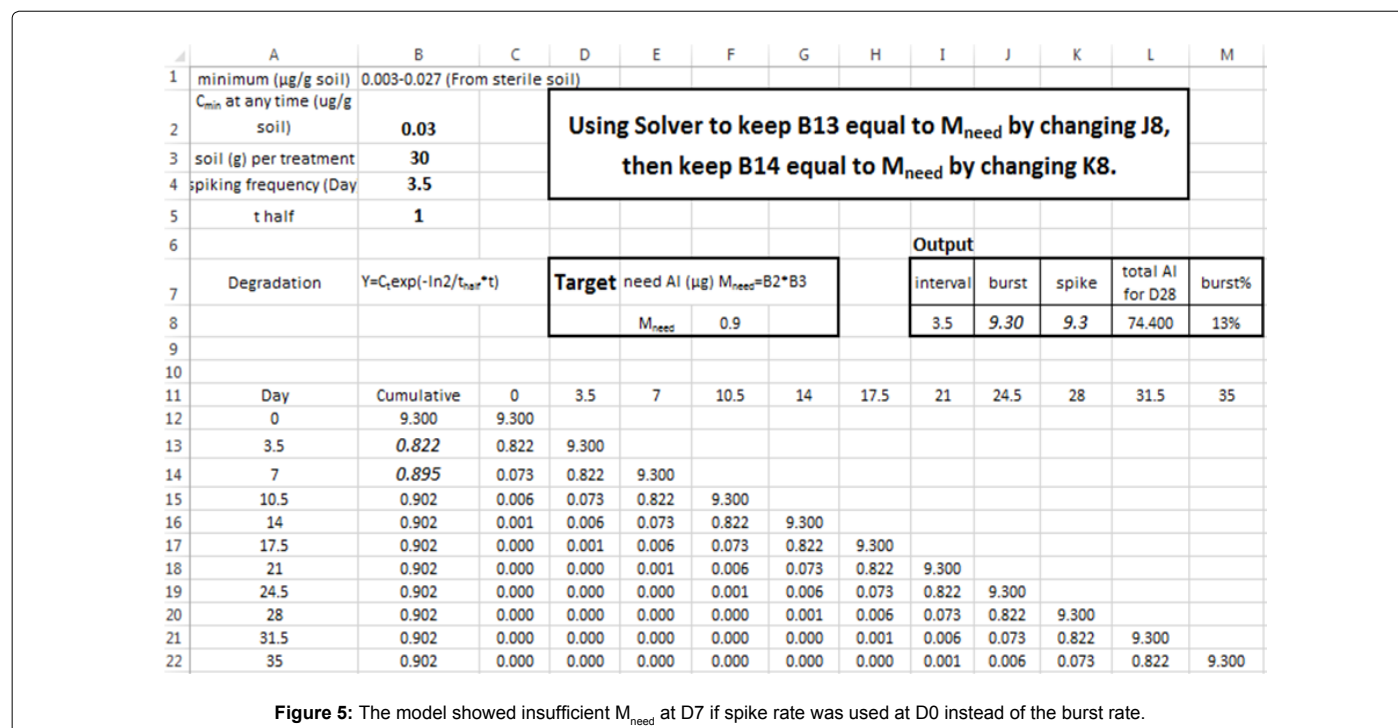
|  | A | B | C | D | E | F | G | H | I | J | K | L | M |
|---|---|---|---|---|---|---|---|---|---|---|---|---|---|
| 1 | minimum (μg/g soil) | 0.003-0.027 (From sterile soil) | | | | | | | | | | | |
| 2 | $C_{min}$ at any time (ug/g soil) | 0.03 | | | | | | | | | | | |
| 3 | soil (g) per treatment | 30 | | | | | | | | | | | |
| 4 | spiking frequency (Day | 3.5 | | | | | | | | | | | |
| 5 | t half | 1 | | | | | | | | | | | |
| 6 | | | | | | | | | Output | | | | |
| 7 | Degradation | $Y=C_t exp(-ln2/t_{half}*t)$ | | Target | need AI (μg) $M_{need}$=B2*B3 | | | | interval | burst | spike | total AI for D28 | burst% |
| 8 | | | | | $M_{need}$ | 0.9 | | | 3.5 | 9.30 | 9.3 | 74.400 | 13% |
| 9 | | | | | | | | | | | | | |
| 10 | | | | | | | | | | | | | |
| 11 | Day | Cumulative | 0 | 3.5 | 7 | 10.5 | 14 | 17.5 | 21 | 24.5 | 28 | 31.5 | 35 |
| 12 | 0 | 9.300 | 9.300 | | | | | | | | | | |
| 13 | 3.5 | 0.822 | 0.822 | 9.300 | | | | | | | | | |
| 14 | 7 | 0.895 | 0.073 | 0.822 | 9.300 | | | | | | | | |
| 15 | 10.5 | 0.902 | 0.006 | 0.073 | 0.822 | 9.300 | | | | | | | |
| 16 | 14 | 0.902 | 0.001 | 0.006 | 0.073 | 0.822 | 9.300 | | | | | | |
| 17 | 17.5 | 0.902 | 0.000 | 0.001 | 0.006 | 0.073 | 0.822 | 9.300 | | | | | |
| 18 | 21 | 0.902 | 0.000 | 0.000 | 0.001 | 0.006 | 0.073 | 0.822 | 9.300 | | | | |
| 19 | 24.5 | 0.902 | 0.000 | 0.000 | 0.000 | 0.001 | 0.006 | 0.073 | 0.822 | 9.300 | | | |
| 20 | 28 | 0.902 | 0.000 | 0.000 | 0.000 | 0.000 | 0.001 | 0.006 | 0.073 | 0.822 | 9.300 | | |
| 21 | 31.5 | 0.902 | 0.000 | 0.000 | 0.000 | 0.000 | 0.000 | 0.001 | 0.006 | 0.073 | 0.822 | 9.300 | |
| 22 | 35 | 0.902 | 0.000 | 0.000 | 0.000 | 0.000 | 0.000 | 0.000 | 0.001 | 0.006 | 0.073 | 0.822 | 9.300 |

Using Solver to keep B13 equal to $M_{need}$ by changing J8, then keep B14 equal to $M_{need}$ by changing K8.

**Figure 5:** The model showed insufficient $M_{need}$ at D7 if spike rate was used at D0 instead of the burst rate.